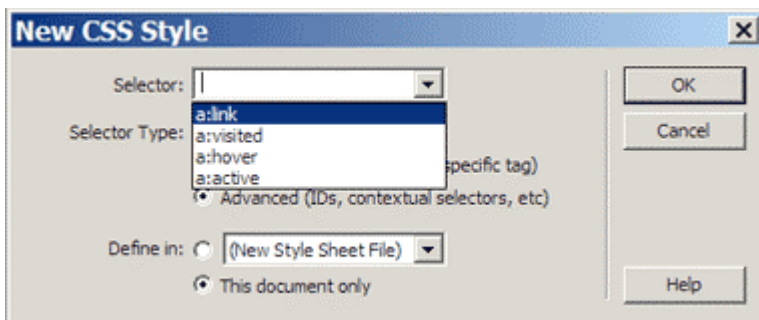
New CSS Style

Selector:

a:link
a:visited
a:hover
a:active

Selector Type:

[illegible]pecific tag)

Advanced (IDs, contextual selectors, etc)

Define in: (New Style Sheet File)

This document only

OK

Cancel

Help